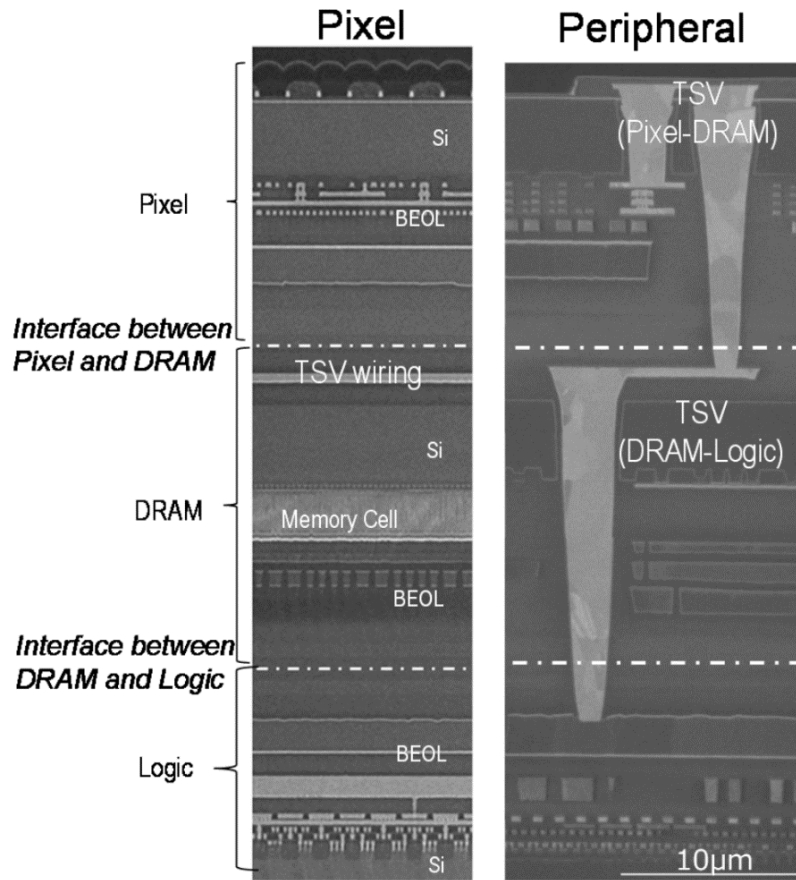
Pixel

Peripheral

Pixel

Si

BEOL

TSV (Pixel-DRAM)

Interface between Pixel and DRAM

TSV wiring

Si

DRAM

Memory Cell

TSV (DRAM-Logic)

BEOL

Interface between DRAM and Logic

Logic

BEOL

Si

10μm